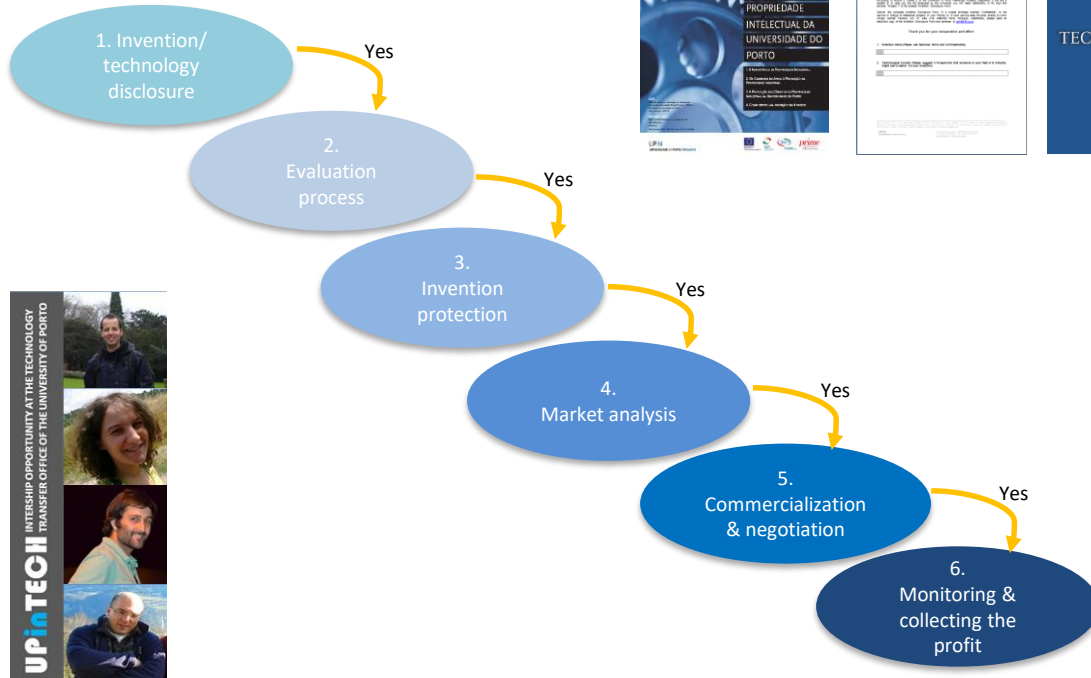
1. Invention/ technology disclosure

Yes

2. Evaluation process

Yes

3. Invention protection

Yes

4. Market analysis

Yes

5. Commercialization & negotiation

Yes

6. Monitoring & collecting the profit

PROPRIEDADE INTELECTUAL DA UNIVERSIDADE DO PORTO

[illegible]

UPIN

Thank you for your cooperation and effort

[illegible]

TEC

UPinTECH INTERSHIP OPPORTUNITY AT THE TECHNOLOGY TRANSFER OFFICE OF THE UNIVERSITY OF PORTO